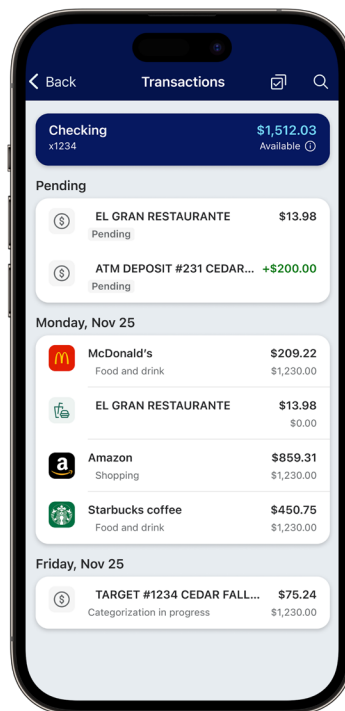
Back
Transactions

Checking
x1234
$1,512.03
Available

Pending

EL GRAN RESTAURANTE
Pending
$13.98

ATM DEPOSIT #231 CEDAR...
Pending
+$200.00

Monday, Nov 25

McDonald's
Food and drink
$209.22
$1,230.00

EL GRAN RESTAURANTE
$13.98
$0.00

Amazon
Shopping
$859.31
$1,230.00

Starbucks coffee
Food and drink
$450.75
$1,230.00

Friday, Nov 25

TARGET #1234 CEDAR FALL...
Categorization in progress
$75.24
$1,230.00